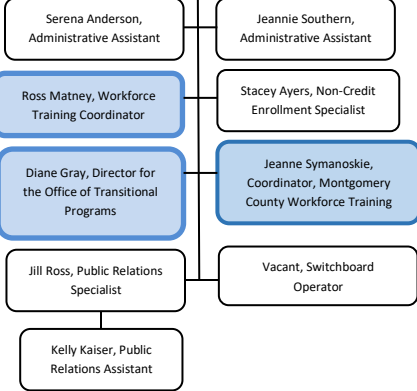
Serena Anderson, Administrative Assistant

Jeannie Southern, Administrative Assistant

Ross Matney, Workforce Training Coordinator

Stacey Ayers, Non-Credit Enrollment Specialist

Diane Gray, Director for the Office of Transitional Programs

Jeanne Symanoskie, Coordinator, Montgomery County Workforce Training

Jill Ross, Public Relations Specialist

Vacant, Switchboard Operator

Kelly Kaiser, Public Relations Assistant